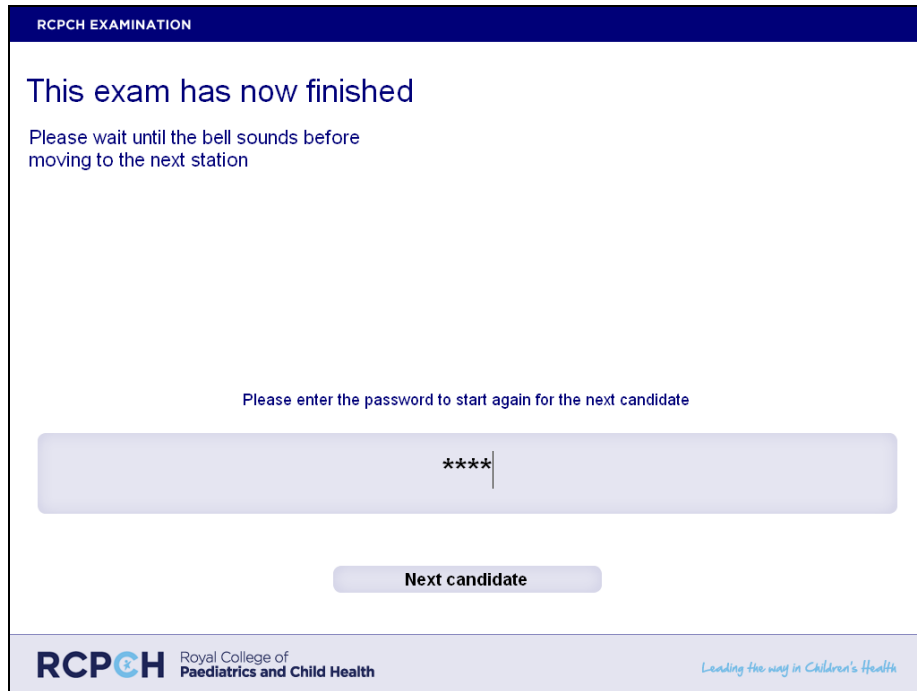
RCPCH EXAMINATION

This exam has now finished

Please wait until the bell sounds before moving to the next station

Please enter the password to start again for the next candidate

****

Next candidate

RCPCH Royal College of Paediatrics and Child Health

Leading the way in Children's Health